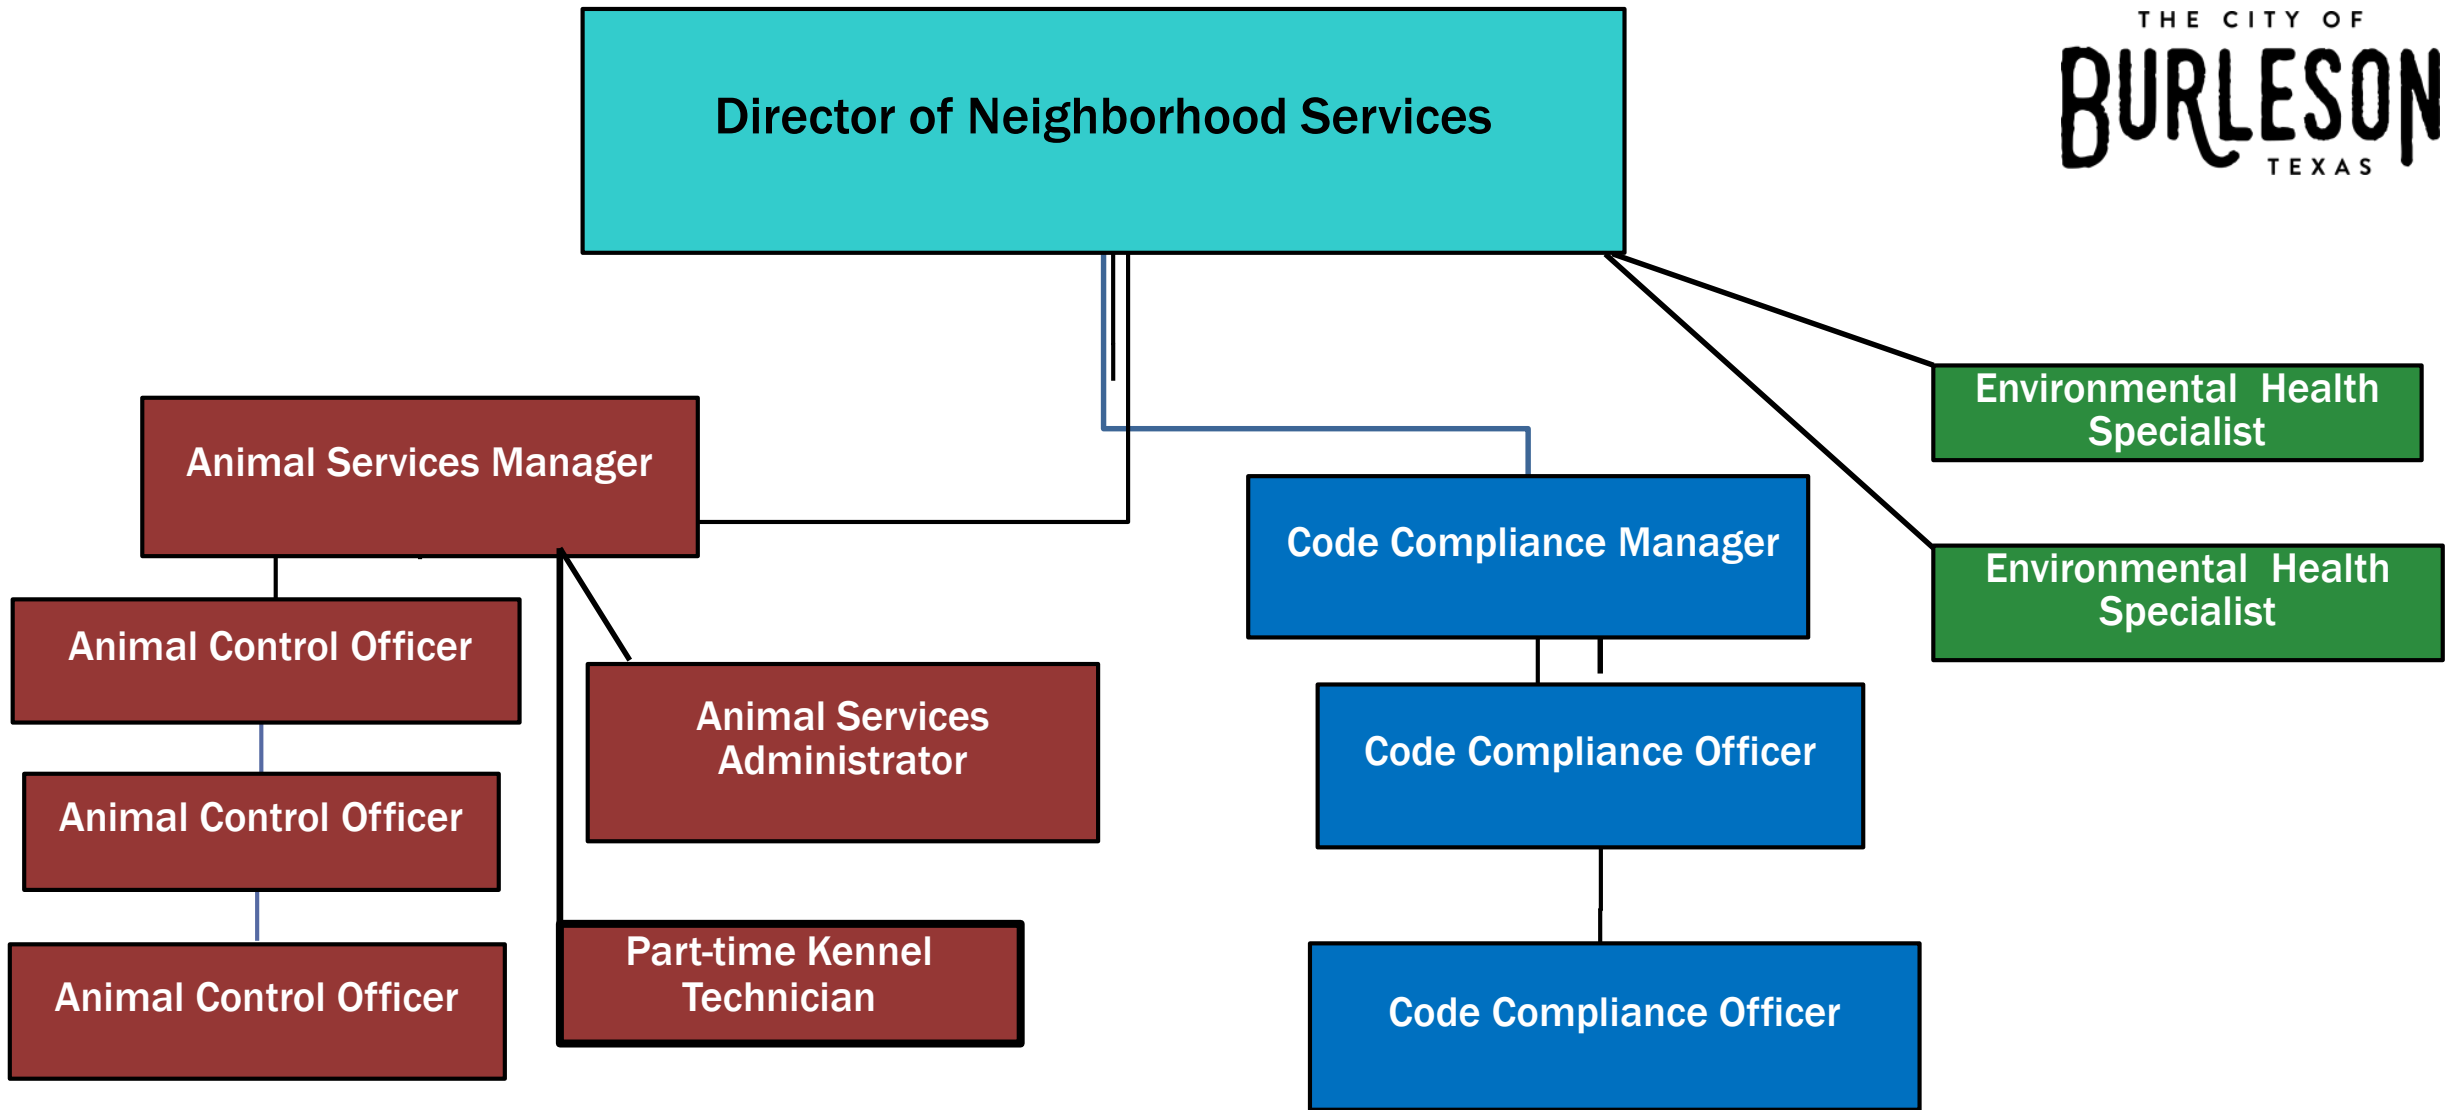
Director of Neighborhood Services

THE CITY OF
BURLESON
TEXAS

Environmental Health Specialist

Animal Services Manager

Code Compliance Manager

Environmental Health Specialist

Animal Control Officer

Animal Services Administrator

Code Compliance Officer

Animal Control Officer

Animal Control Officer

Part-time Kennel Technician

Code Compliance Officer